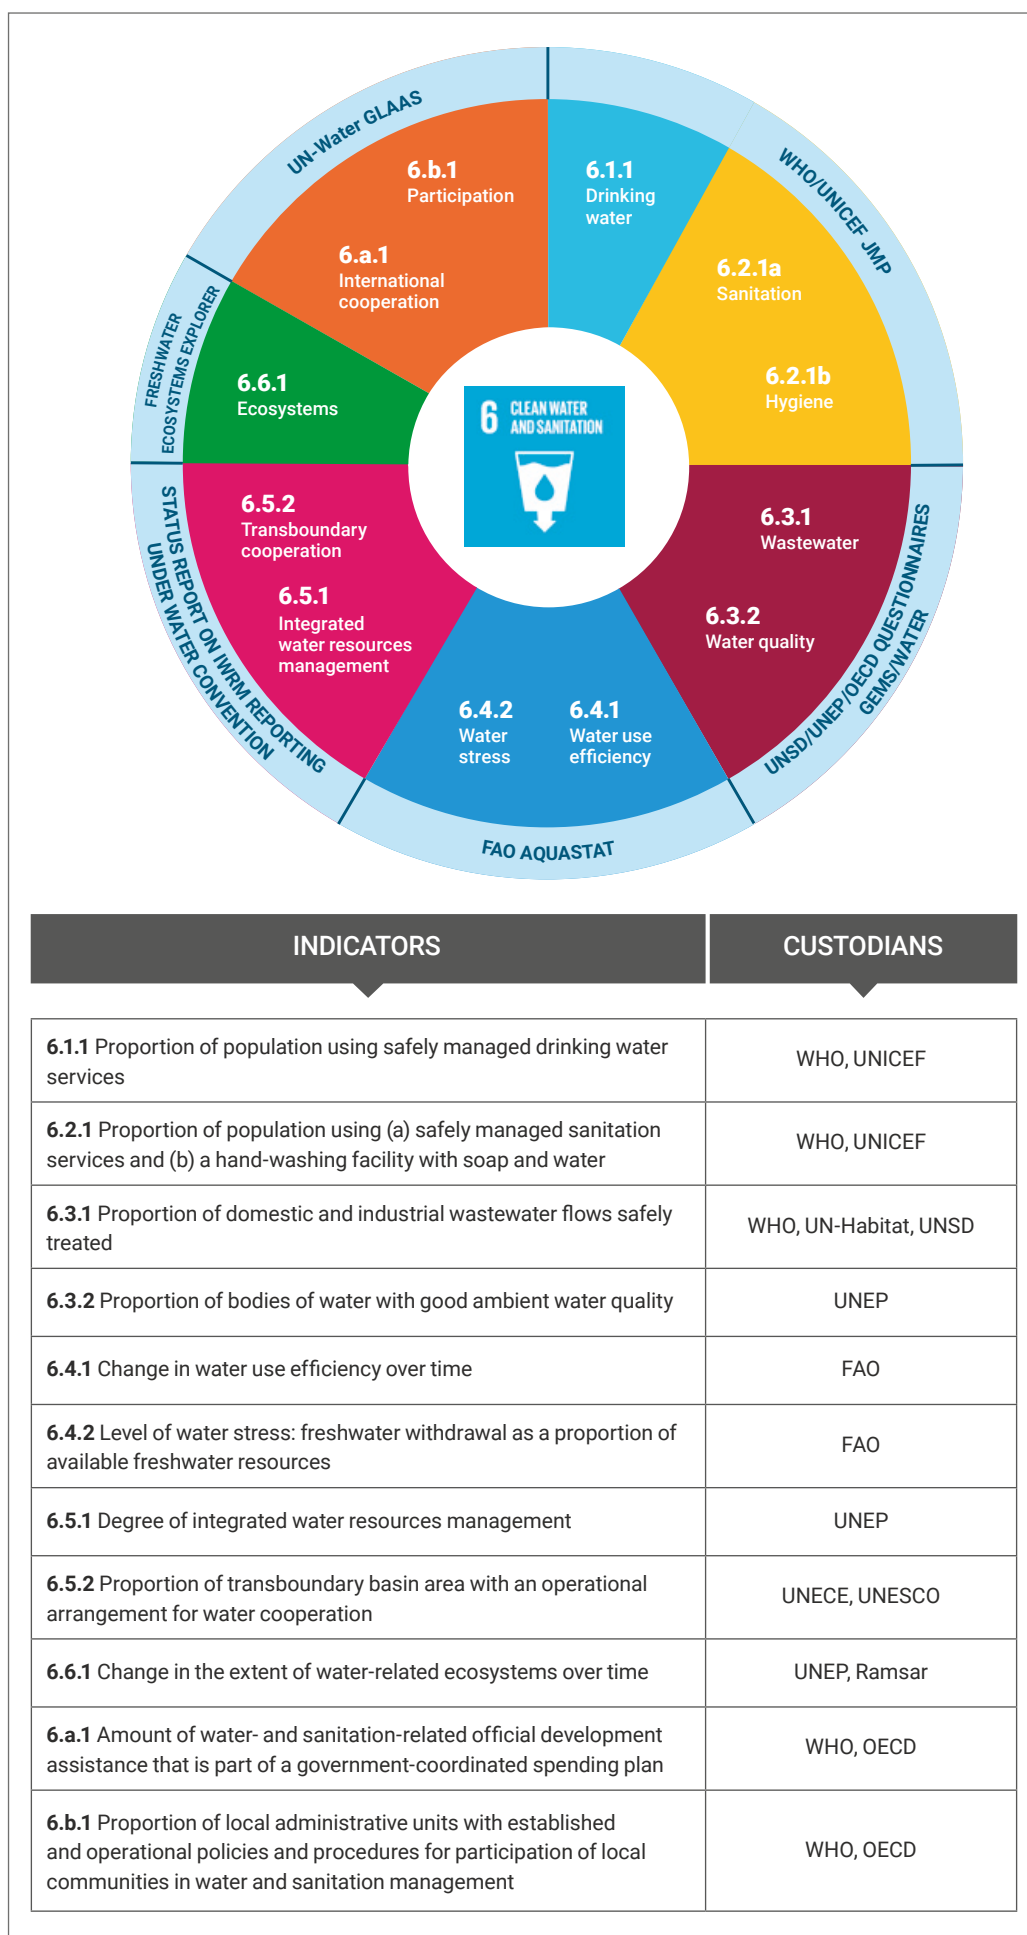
UN-Water GLAAS

WHO/UNICEF JMP

FRESHWATER ECOSYSTEMS EXPLORER

STATUS REPORT ON IWRM REPORTING
UNDER WATER CONVENTION

FAO AQUASTAT

UNSD/UNEP/OECD QUESTIONNAIRES
GEMS/WATER

6.b.1
Participation

6.a.1
International cooperation

6.1.1
Drinking water

6.2.1a
Sanitation

6.2.1b
Hygiene

6.6.1
Ecosystems

6 CLEAN WATER AND SANITATION

6.5.2
Transboundary cooperation

6.5.1
Integrated water resources management

6.3.1
Wastewater

6.3.2
Water quality

6.4.2
Water stress

6.4.1
Water use efficiency

| INDICATORS | CUSTODIANS |
|---|---|
| **6.1.1** Proportion of population using safely managed drinking water services | WHO, UNICEF |
| **6.2.1** Proportion of population using (a) safely managed sanitation services and (b) a hand-washing facility with soap and water | WHO, UNICEF |
| **6.3.1** Proportion of domestic and industrial wastewater flows safely treated | WHO, UN-Habitat, UNSD |
| **6.3.2** Proportion of bodies of water with good ambient water quality | UNEP |
| **6.4.1** Change in water use efficiency over time | FAO |
| **6.4.2** Level of water stress: freshwater withdrawal as a proportion of available freshwater resources | FAO |
| **6.5.1** Degree of integrated water resources management | UNEP |
| **6.5.2** Proportion of transboundary basin area with an operational arrangement for water cooperation | UNECE, UNESCO |
| **6.6.1** Change in the extent of water-related ecosystems over time | UNEP, Ramsar |
| **6.a.1** Amount of water- and sanitation-related official development assistance that is part of a government-coordinated spending plan | WHO, OECD |
| **6.b.1** Proportion of local administrative units with established and operational policies and procedures for participation of local communities in water and sanitation management | WHO, OECD |